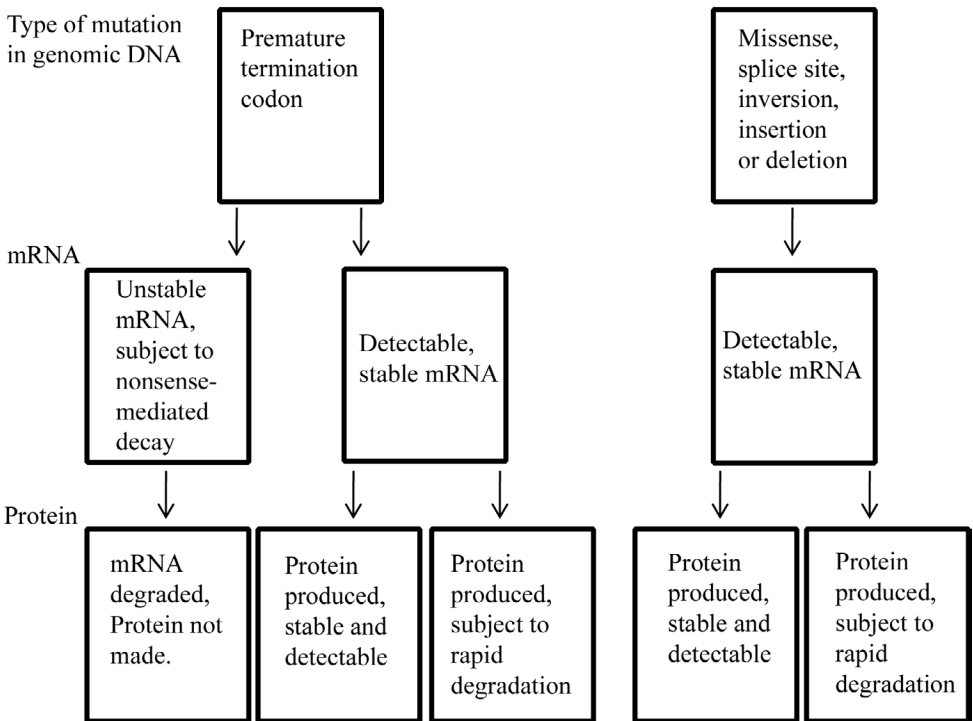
Type of mutation in genomic DNA

Premature termination codon

Missense, splice site, inversion, insertion or deletion

mRNA

Unstable mRNA, subject to nonsense-mediated decay

Detectable, stable mRNA

Detectable, stable mRNA

Protein

mRNA degraded, Protein not made.

Protein produced, stable and detectable

Protein produced, subject to rapid degradation

Protein produced, stable and detectable

Protein produced, subject to rapid degradation